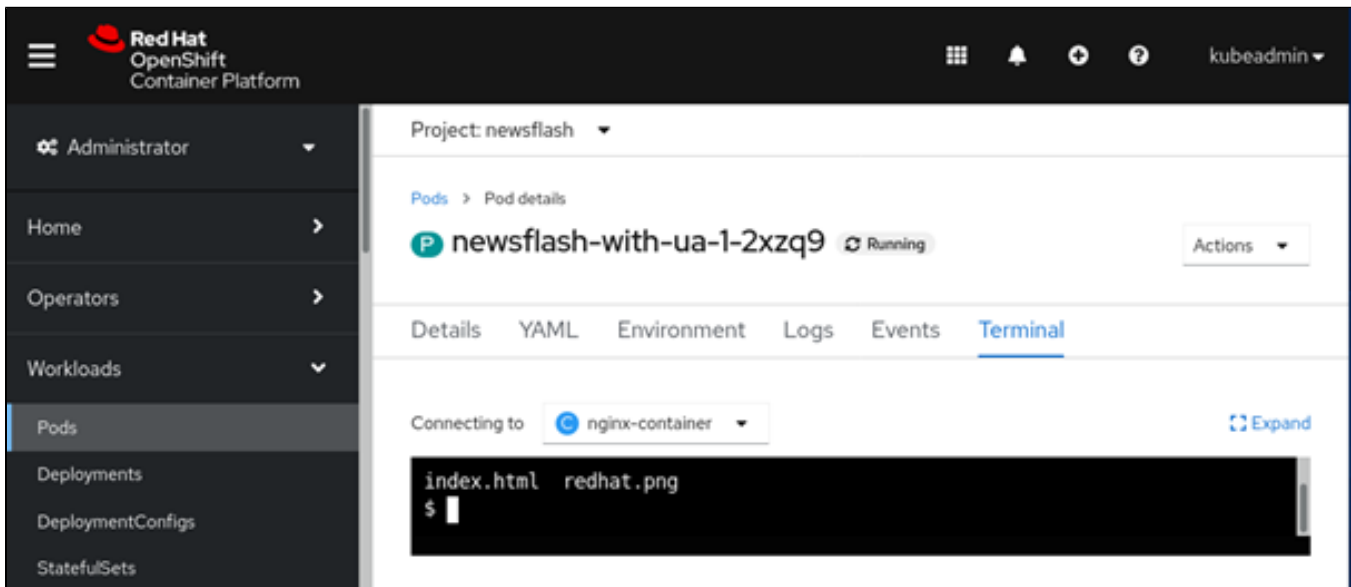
Red Hat
OpenShift
Container Platform

kubeadmin

Administrator

Home

Operators

Workloads

Pods

Deployments

DeploymentConfigs

StatefulSets

Project: newsflash

Pods > Pod details

P newsflash-with-ua-1-2xzq9 Running

Actions

Details YAML Environment Logs Events Terminal

Connecting to C nginx-container

Expand

index.html redhat.png
$